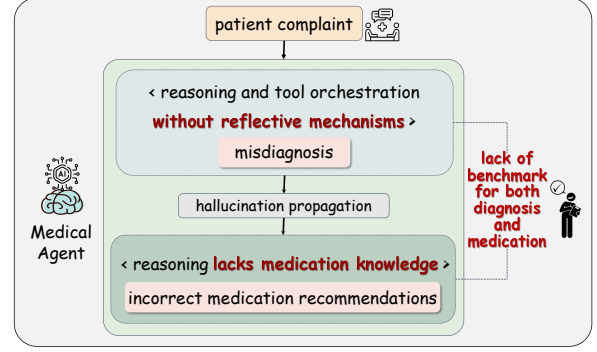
patient complaint

< reasoning and tool orchestration without reflective mechanisms >

misdiagnosis

hallucination propagation

< reasoning lacks medication knowledge >

incorrect medication recommendations

AI

Medical Agent

lack of benchmark for both diagnosis and medication